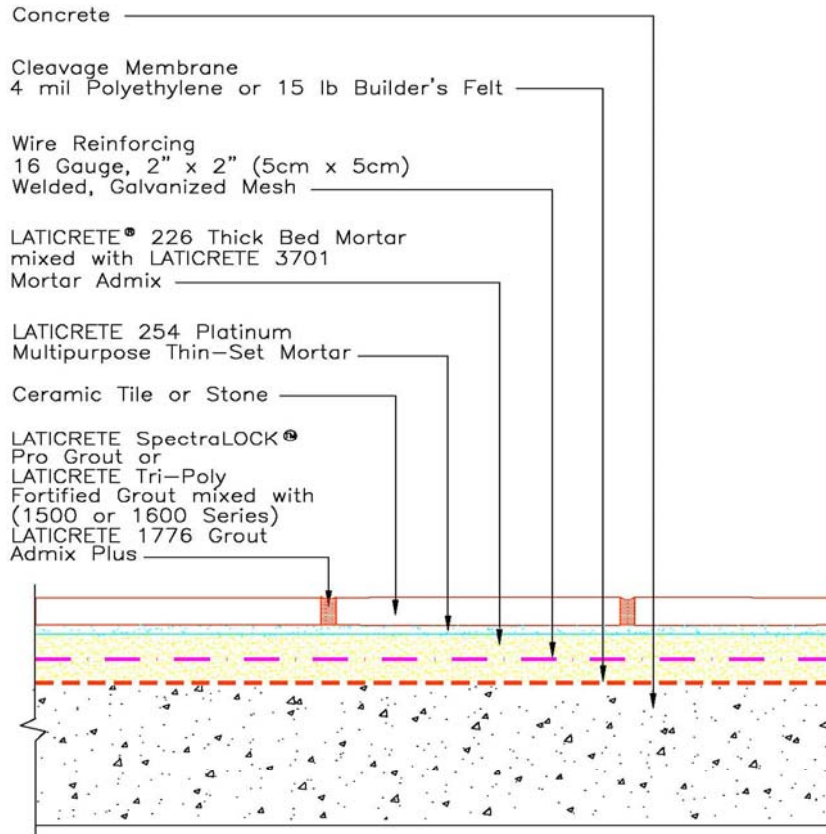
Concrete

Cleavage Membrane
4 mil Polyethylene or 15 lb Builder's Felt

Wire Reinforcing
16 Gauge, 2" x 2" (5cm x 5cm)
Welded, Galvanized Mesh

LATICRETE® 226 Thick Bed Mortar
mixed with LATICRETE 3701
Mortar Admix

LATICRETE 254 Platinum
Multipurpose Thin-Set Mortar

Ceramic Tile or Stone

LATICRETE SpectraLOCK®
Pro Grout or
LATICRETE Tri-Poly
Fortified Grout mixed with
(1500 or 1600 Series)
LATICRETE 1776 Grout
Admix Plus